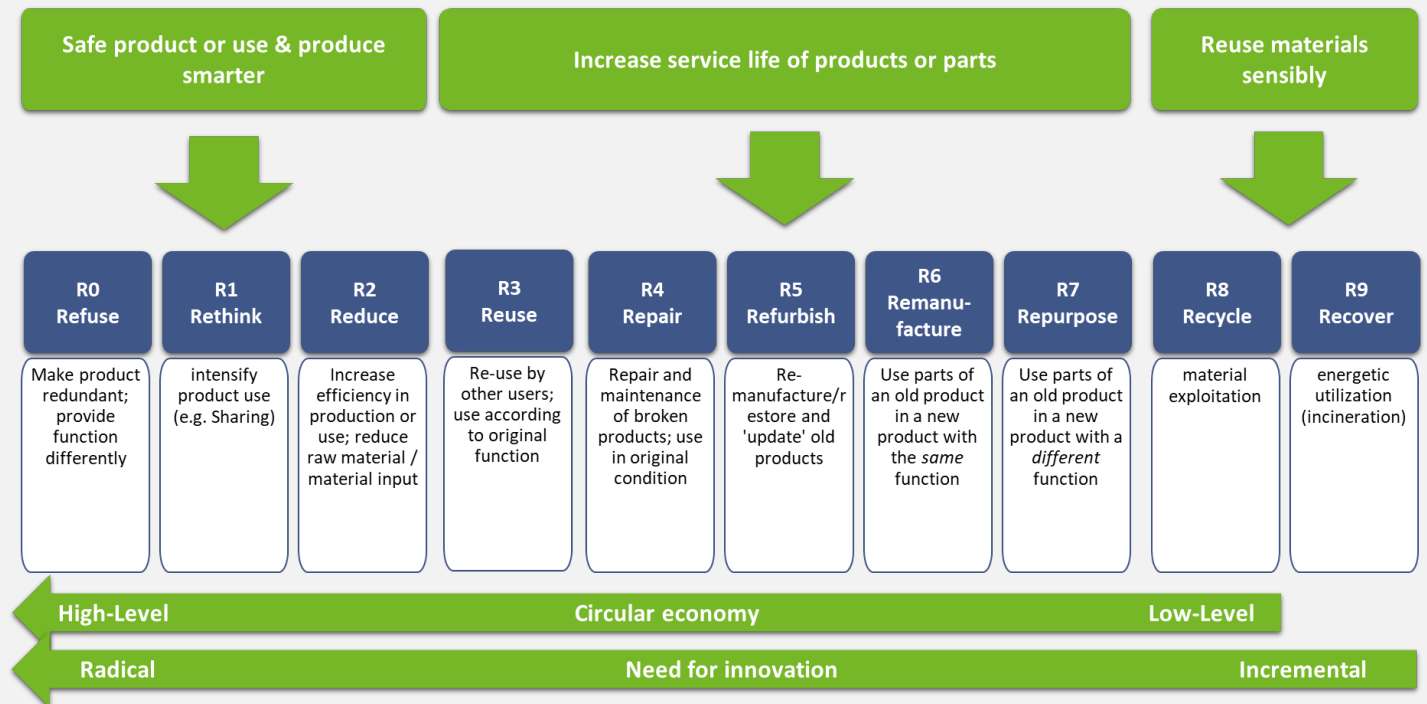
Safe product or use & produce smarter

Increase service life of products or parts

Reuse materials sensibly

R0
Refuse

R1
Rethink

R2
Reduce

R3
Reuse

R4
Repair

R5
Refurbish

R6
Remanufacture

R7
Repurpose

R8
Recycle

R9
Recover

Make product redundant; provide function differently

intensify product use (e.g. Sharing)

Increase efficiency in production or use; reduce raw material / material input

Re-use by other users; use according to original function

Repair and maintenance of broken products; use in original condition

Remanufacture/restore and 'update' old products

Use parts of an old product in a new product with the *same* function

Use parts of an old product in a new product with a *different* function

material exploitation

energetic utilization (incineration)

High-Level Circular economy Low-Level

Radical Need for innovation Incremental